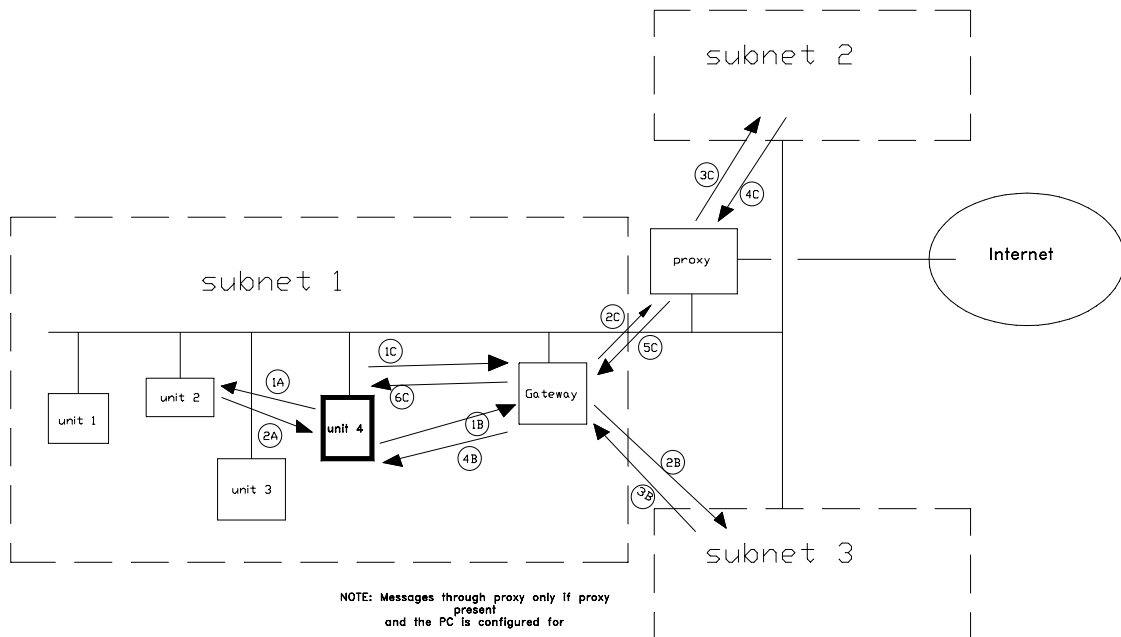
subnet 2

3C

4C

proxy

Internet

subnet 1

2C

5C

1C

6C

Gateway

1A

unit 2

unit 1

2A

unit 4

1B

4B

2B

3B

unit 3

subnet 3

NOTE: Messages through proxy only if proxy present and the PC is configured for